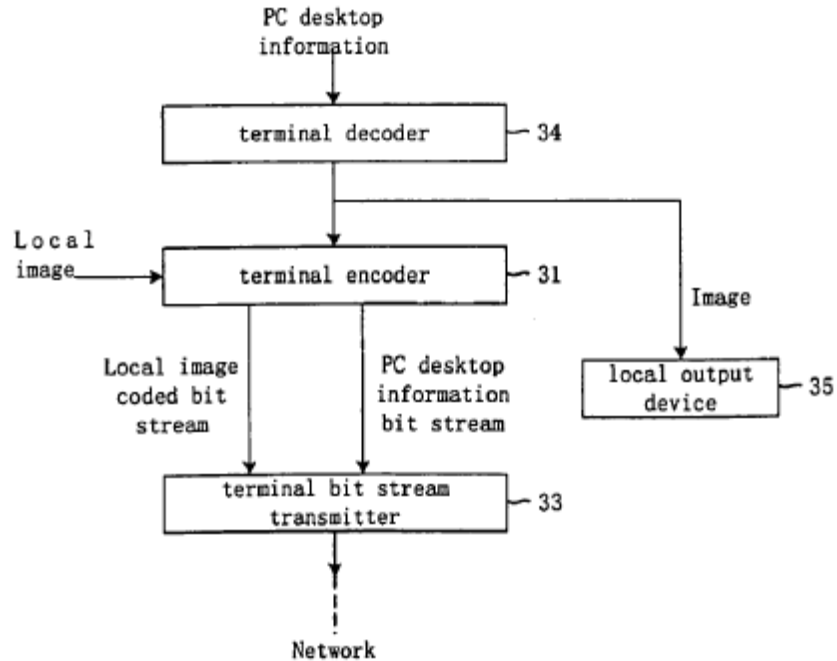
PC desktop information

terminal decoder

34

Local image

terminal encoder

31

Image

Local image coded bit stream

PC desktop information bit stream

local output device

35

terminal bit stream transmitter

33

Network